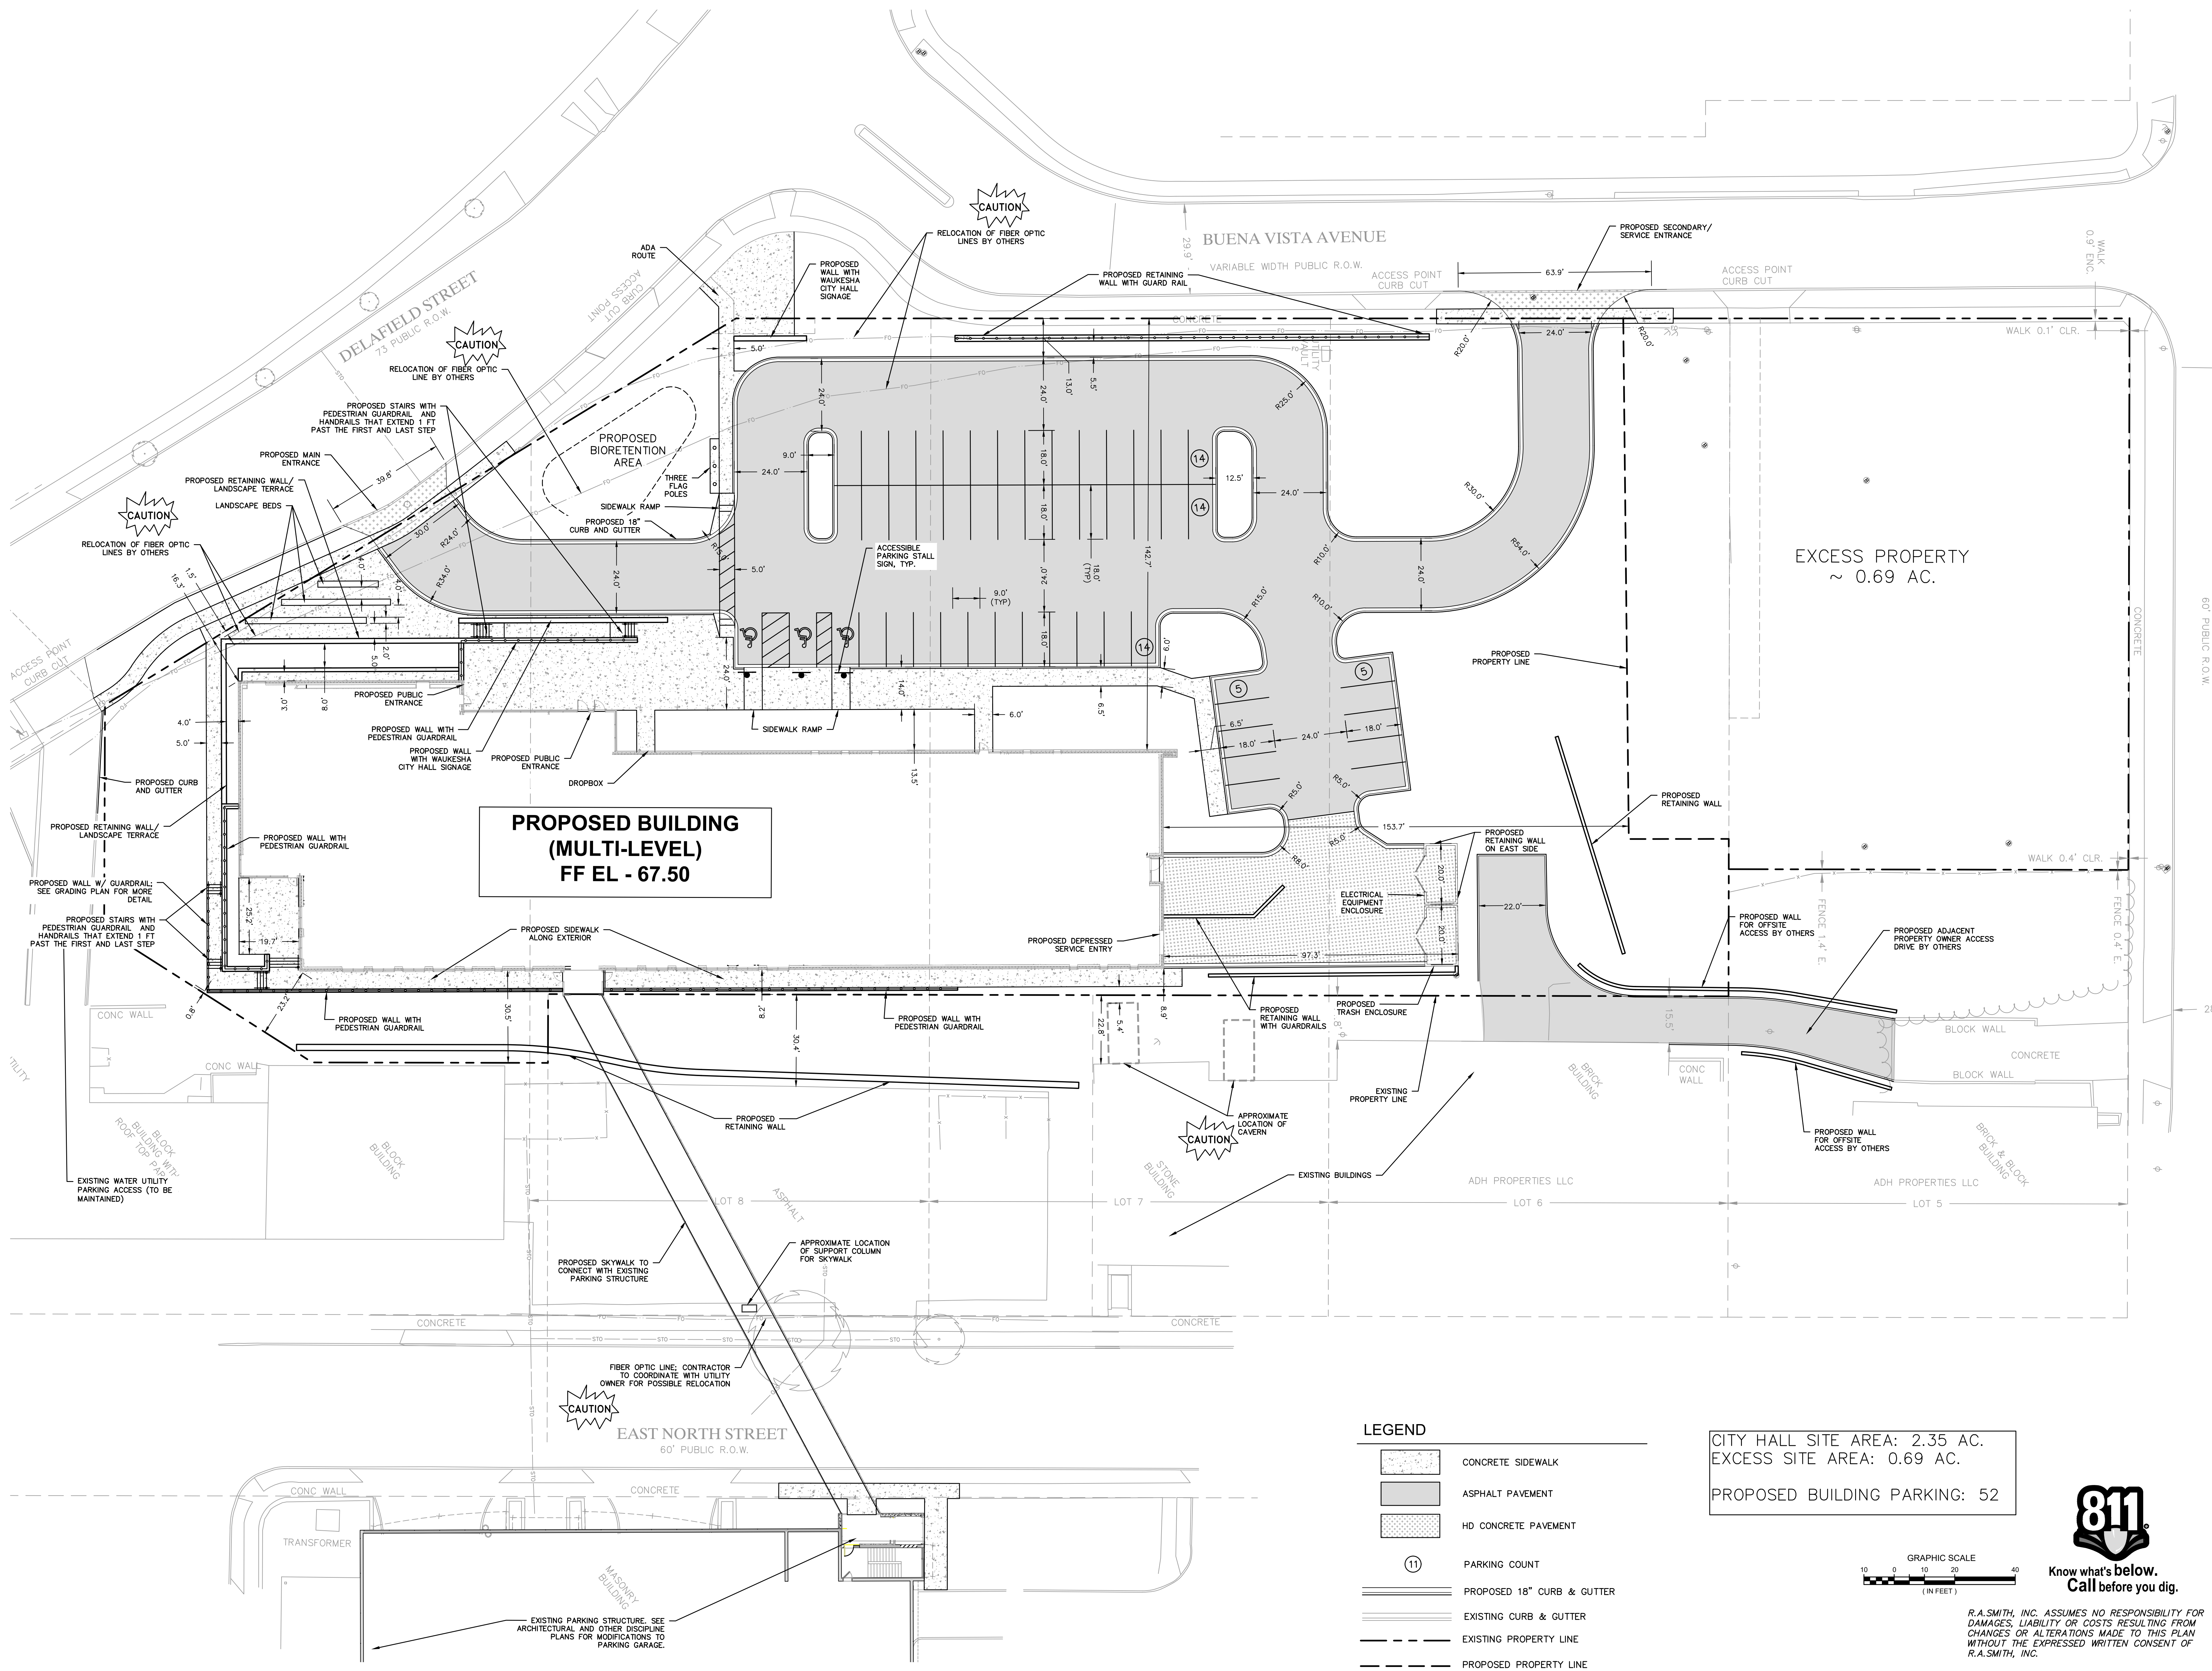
BUENA VISTA AVENUE
VARIABLE WIDTH PUBLIC R.O.W.

DELAFIELD STREET
73' PUBLIC R.O.W.

EAST NORTH STREET
60' PUBLIC R.O.W.

60' PUBLIC R.O.W.

CAUTION

RELOCATION OF FIBER OPTIC LINES BY OTHERS

CAUTION

RELOCATION OF FIBER OPTIC LINE BY OTHERS

CAUTION

RELOCATION OF FIBER OPTIC LINES BY OTHERS

ADA ROUTE

PROPOSED WALL WITH WAUKESHA CITY HALL SIGNAGE

PROPOSED RETAINING WALL WITH GUARD RAIL

PROPOSED SECONDARY/ SERVICE ENTRANCE

ACCESS POINT CURB CUT

ACCESS POINT CURB CUT

ACCESS POINT CURB CUT

ACCESS POINT CURB CUT

WALK 0.9' ENC.

WALK 0.1' CLR.

WALK 0.4' CLR.

PROPOSED STAIRS WITH PEDESTRIAN GUARDRAIL AND HANDRAILS THAT EXTEND 1 FT PAST THE FIRST AND LAST STEP

PROPOSED MAIN ENTRANCE

PROPOSED RETAINING WALL/ LANDSCAPE TERRACE

LANDSCAPE BEDS

PROPOSED BIORETENTION AREA

THREE FLAG POLES

SIDEWALK RAMP

PROPOSED 18" CURB AND GUTTER

ACCESSIBLE PARKING STALL SIGN, TYP.

PROPOSED PUBLIC ENTRANCE

PROPOSED WALL WITH PEDESTRIAN GUARDRAIL

PROPOSED WALL WITH WAUKESHA CITY HALL SIGNAGE

PROPOSED PUBLIC ENTRANCE

DROPBOX

SIDEWALK RAMP

PROPOSED CURB AND GUTTER

PROPOSED RETAINING WALL/ LANDSCAPE TERRACE

PROPOSED WALL WITH PEDESTRIAN GUARDRAIL

PROPOSED WALL W/ GUARDRAIL; SEE GRADING PLAN FOR MORE DETAIL

PROPOSED STAIRS WITH PEDESTRIAN GUARDRAIL AND HANDRAILS THAT EXTEND 1 FT PAST THE FIRST AND LAST STEP

PROPOSED BUILDING (MULTI-LEVEL) FF EL - 67.50

PROPOSED SIDEWALK ALONG EXTERIOR

PROPOSED WALL WITH PEDESTRIAN GUARDRAIL

PROPOSED WALL WITH PEDESTRIAN GUARDRAIL

PROPOSED DEPRESSED SERVICE ENTRY

ELECTRICAL EQUIPMENT ENCLOSURE

PROPOSED RETAINING WALL ON EAST SIDE

PROPOSED RETAINING WALL WITH GUARDRAILS

PROPOSED TRASH ENCLOSURE

EXISTING PROPERTY LINE

PROPOSED PROPERTY LINE

PROPOSED RETAINING WALL

EXCESS PROPERTY ~ 0.69 AC.

PROPOSED WALL FOR OFFSITE ACCESS BY OTHERS

PROPOSED ADJACENT PROPERTY OWNER ACCESS DRIVE BY OTHERS

PROPOSED WALL FOR OFFSITE ACCESS BY OTHERS

FENCE 1.4' E.

FENCE 0.4' E.

BLOCK WALL

CONCRETE

BLOCK WALL

CONC WALL

BRICK BUILDING

BRICK & BLOCK BUILDING

CONC WALL

CONC WALL

PROPOSED RETAINING WALL

APPROXIMATE LOCATION OF CAVERN

CAUTION

EXISTING BUILDINGS

BLOCK BUILDING WITH ROOF TOP PARKING

BLOCK BUILDING

STONE BUILDING

ASPHALT

ADH PROPERTIES LLC

ADH PROPERTIES LLC

LOT 8

LOT 7

LOT 6

LOT 5

EXISTING WATER UTILITY PARKING ACCESS (TO BE MAINTAINED)

PROPOSED SKYWALK TO CONNECT WITH EXISTING PARKING STRUCTURE

APPROXIMATE LOCATION OF SUPPORT COLUMN FOR SKYWALK

CONCRETE

CONCRETE

FIBER OPTIC LINE; CONTRACTOR TO COORDINATE WITH UTILITY OWNER FOR POSSIBLE RELOCATION

CAUTION

CONC WALL

CONCRETE

TRANSFORMER

MASONRY BUILDING

EXISTING PARKING STRUCTURE, SEE ARCHITECTURAL AND OTHER DISCIPLINE PLANS FOR MODIFICATIONS TO PARKING GARAGE.

CONCRETE

24.0' 9.0' 18.0' 142.7' 12.5' 13.0' 5.5' 63.9' R20.0' R25.0' R30.0' R54.0' R10.0' R15.0' 14 5 6.5' 24.0' 5.0' 30.0' R24.0' R34.0' 39.8' 16.5' 1.5' 4.0' 5.0' 2.0' 3.0' 8.0' 14.0' 6.0' 13.5' 153.7' 20.0' 97.3' 22.0' 15.5' 25.2' 19.7' 23.2' 0.8' 30.5' 8.2' 30.4' 22.8' 5.4' 8.9' 29.9' (TYP) R5.0' R8.0'

LEGEND

CONCRETE SIDEWALK

ASPHALT PAVEMENT

HD CONCRETE PAVEMENT

11 PARKING COUNT

PROPOSED 18" CURB & GUTTER

EXISTING CURB & GUTTER

EXISTING PROPERTY LINE

PROPOSED PROPERTY LINE

CITY HALL SITE AREA: 2.35 AC.
EXCESS SITE AREA: 0.69 AC.

PROPOSED BUILDING PARKING: 52

GRAPHIC SCALE
10 0 10 20 40
( IN FEET )

811 Know what's below. Call before you dig.

R.A.SMITH, INC. ASSUMES NO RESPONSIBILITY FOR DAMAGES, LIABILITY OR COSTS RESULTING FROM CHANGES OR ALTERATIONS MADE TO THIS PLAN WITHOUT THE EXPRESSED WRITTEN CONSENT OF R.A.SMITH, INC.